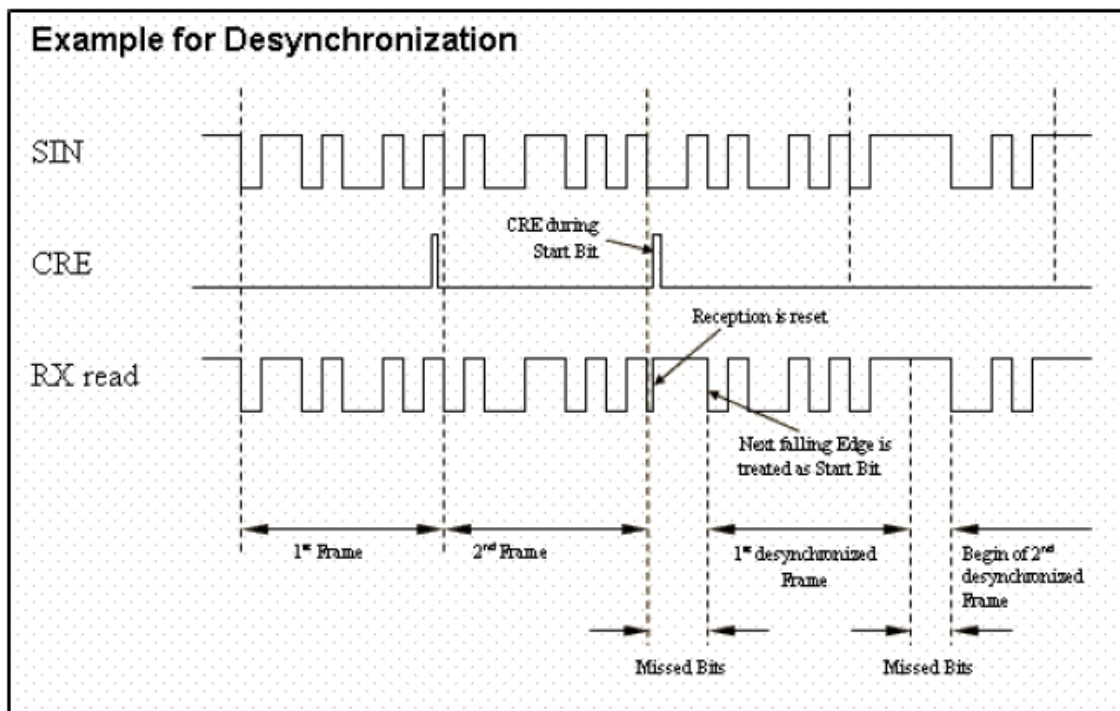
Example for Desynchronization

SIN

CRE

CRE during Start Bit

Reception is reset

RX read

Next falling Edge is treated as Start Bit

$1^{st}$ Frame

$2^{nd}$ Frame

$1^{st}$ desynchronized Frame

Begin of $2^{nd}$ desynchronized Frame

Missed Bits

Missed Bits